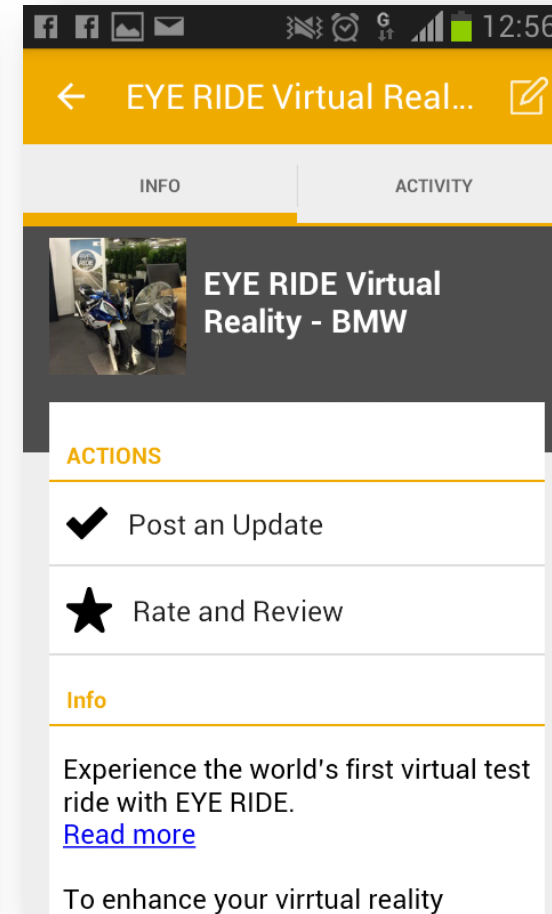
12:56

EYE RIDE Virtual Real...

INFO

ACTIVITY

EYE RIDE Virtual Reality - BMW

ACTIONS

Post an Update

Rate and Review

Info

Experience the world's first virtual test ride with EYE RIDE.
Read more

To enhance your virrtual reality